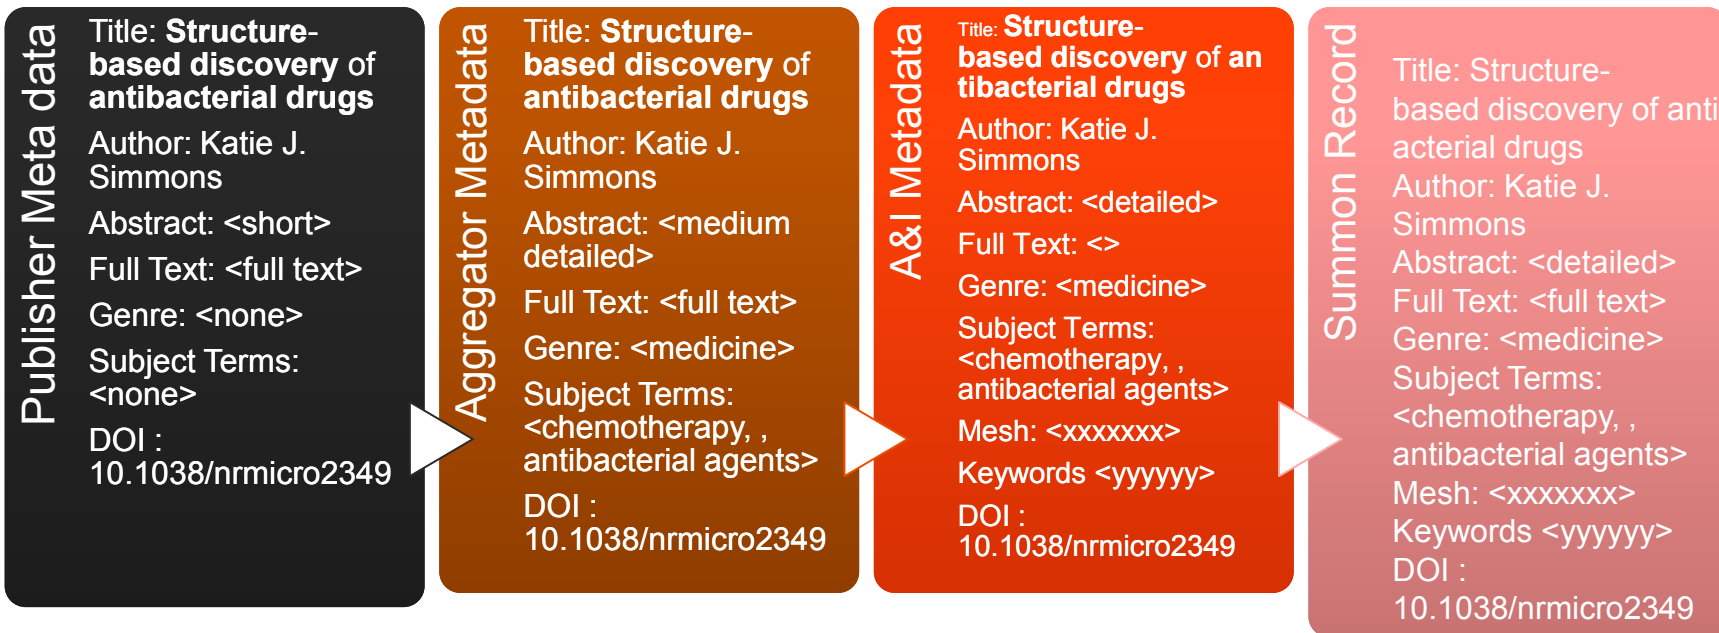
Publisher Meta data

Title: Structure-based discovery of antibacterial drugs

Author: Katie J. Simmons

Abstract: <short>

Full Text: <full text>

Genre: <none>

Subject Terms: <none>

DOI : 10.1038/nrmicro2349

Aggregator Metadata

Title: Structure-based discovery of antibacterial drugs

Author: Katie J. Simmons

Abstract: <medium detailed>

Full Text: <full text>

Genre: <medicine>

Subject Terms: <chemotherapy, , antibacterial agents>

DOI : 10.1038/nrmicro2349

A&I Metadata

Title: Structure-based discovery of an tibacterial drugs

Author: Katie J. Simmons

Abstract: <detailed>

Full Text: <>

Genre: <medicine>

Subject Terms: <chemotherapy, , antibacterial agents>

Mesh: <xxxxxxx>

Keywords <yyyyyy>

DOI : 10.1038/nrmicro2349

Summon Record

Title: Structure-based discovery of anti acterial drugs
Author: Katie J. Simmons
Abstract: <detailed>
Full Text: <full text>
Genre: <medicine>
Subject Terms: <chemotherapy, , antibacterial agents>
Mesh: <xxxxxxx>
Keywords <yyyyyy>
DOI : 10.1038/nrmicro2349